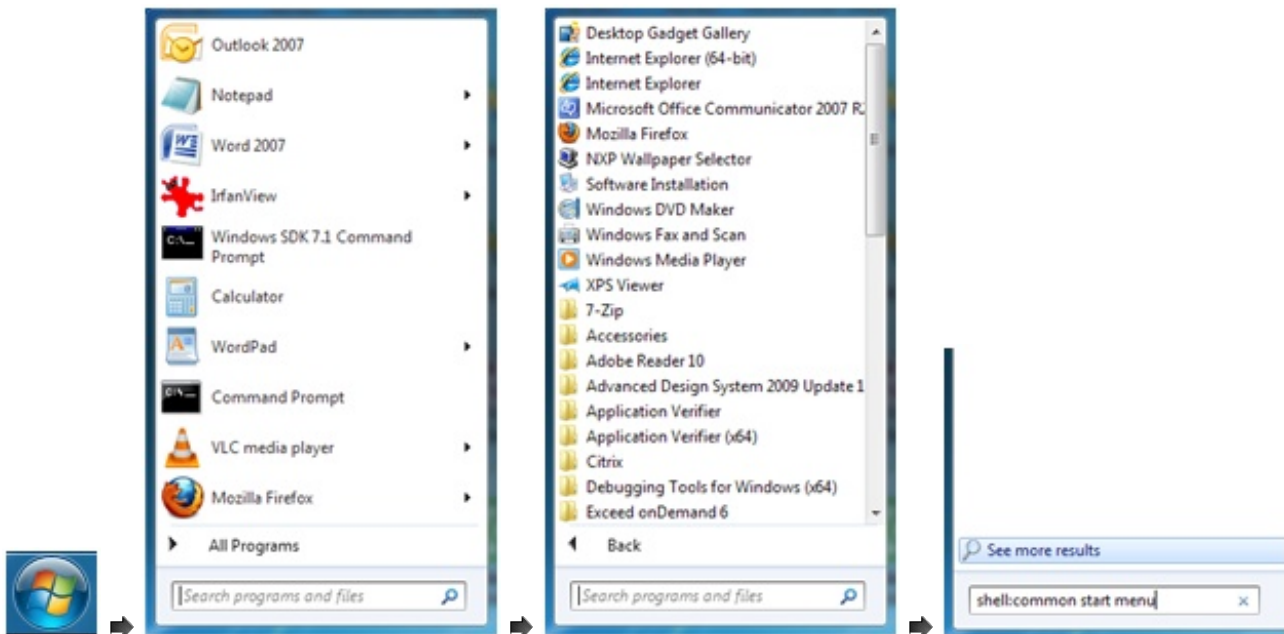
Outlook 2007
Notepad
Word 2007
IrfanView
Windows SDK 7.1 Command Prompt
Calculator
WordPad
Command Prompt
VLC media player
Mozilla Firefox
All Programs
Search programs and files

Desktop Gadget Gallery
Internet Explorer (64-bit)
Internet Explorer
Microsoft Office Communicator 2007 R
Mozilla Firefox
NXP Wallpaper Selector
Software Installation
Windows DVD Maker
Windows Fax and Scan
Windows Media Player
XPS Viewer
7-Zip
Accessories
Adobe Reader 10
Advanced Design System 2009 Update 1
Application Verifier
Application Verifier (x64)
Citrix
Debugging Tools for Windows (x64)
Exceed onDemand 6
Back
Search programs and files

See more results
shell:common start menu